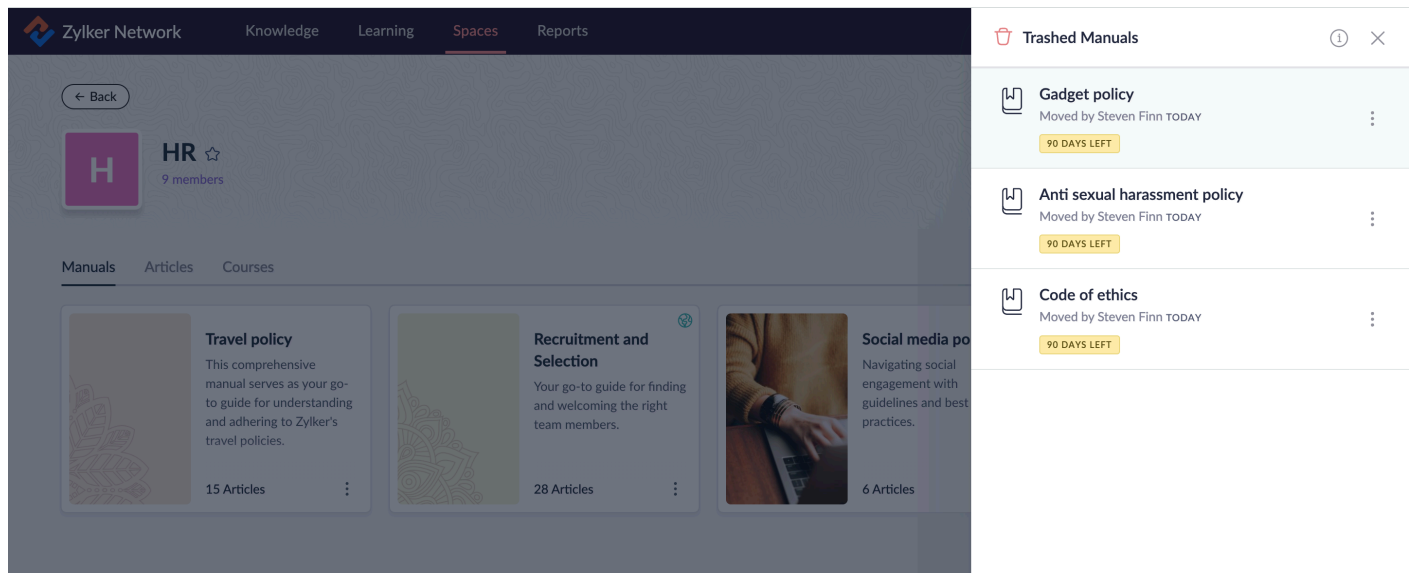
Zylker Network Knowledge Learning Spaces Reports

← Back

H

HR ☆

9 members

Manuals Articles Courses

Travel policy

This comprehensive manual serves as your go-to guide for understanding and adhering to Zylker's travel policies.

15 Articles

Recruitment and Selection

Your go-to guide for finding and welcoming the right team members.

28 Articles

Social media po

Navigating social engagement with guidelines and best practices.

6 Articles

Trashed Manuals

Gadget policy

Moved by Steven Finn TODAY

90 DAYS LEFT

Anti sexual harassment policy

Moved by Steven Finn TODAY

90 DAYS LEFT

Code of ethics

Moved by Steven Finn TODAY

90 DAYS LEFT